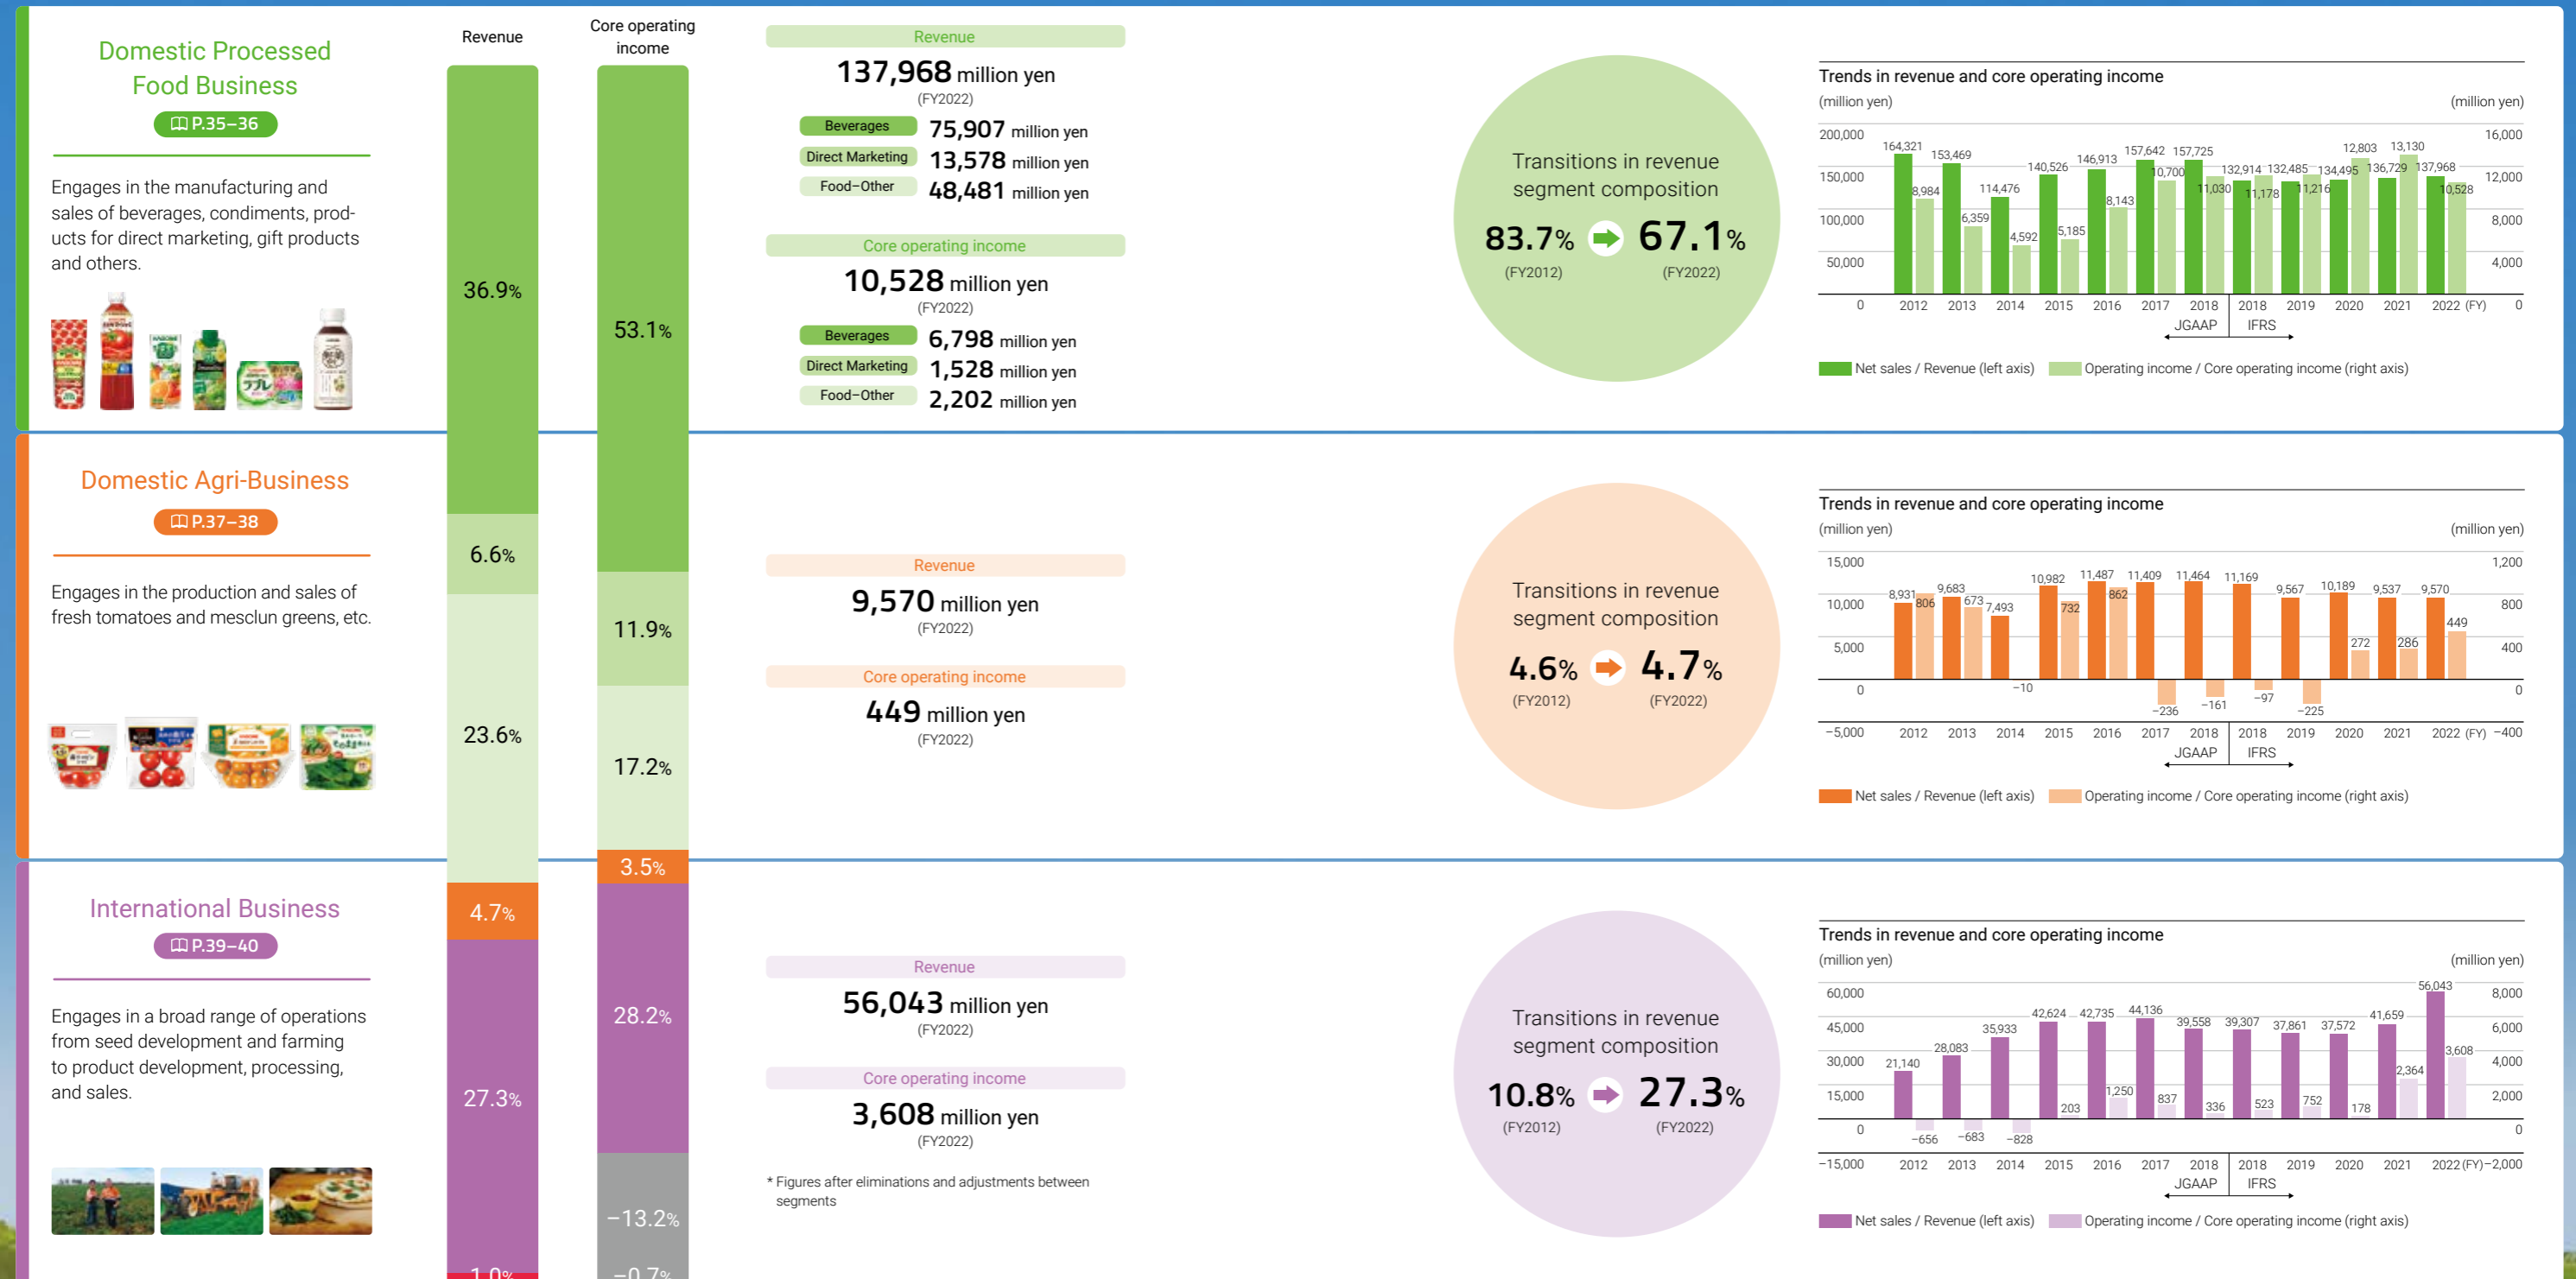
Domestic Processed Food Business
P.35–36

Engages in the manufacturing and sales of beverages, condiments, products for direct marketing, gift products and others.

Revenue

Core operating income

36.9%

53.1%

6.6%

11.9%

23.6%

17.2%

3.5%

4.7%

28.2%

27.3%

−13.2%

1.0%

−0.7%

Revenue
137,968 million yen
(FY2022)
Beverages 75,907 million yen
Direct Marketing 13,578 million yen
Food–Other 48,481 million yen

Core operating income
10,528 million yen
(FY2022)
Beverages 6,798 million yen
Direct Marketing 1,528 million yen
Food–Other 2,202 million yen

Transitions in revenue segment composition
83.7% (FY2012) 67.1% (FY2022)

Trends in revenue and core operating income
(million yen) (million yen)
200,000 150,000 100,000 50,000 0
16,000 12,000 8,000 4,000 0
164,321 8,984 153,469 6,359 114,476 4,592 140,526 5,185 146,913 8,143 157,642 10,700 157,725 11,030 132,914 11,178 132,485 11,216 134,495 12,803 136,729 13,130 137,968 10,528
2012 2013 2014 2015 2016 2017 2018 2018 2019 2020 2021 2022 (FY)
JGAAP IFRS
Net sales / Revenue (left axis) Operating income / Core operating income (right axis)

Domestic Agri-Business
P.37–38

Engages in the production and sales of fresh tomatoes and mesclun greens, etc.

Revenue
9,570 million yen
(FY2022)

Core operating income
449 million yen
(FY2022)

Transitions in revenue segment composition
4.6% (FY2012) 4.7% (FY2022)

Trends in revenue and core operating income
(million yen) (million yen)
15,000 10,000 5,000 0 −5,000
1,200 800 400 0 −400
8,931 806 9,683 673 7,493 −10 10,982 732 11,487 862 11,409 −236 11,464 −161 11,169 −97 9,567 −225 10,189 272 9,537 286 9,570 449
2012 2013 2014 2015 2016 2017 2018 2018 2019 2020 2021 2022 (FY)
JGAAP IFRS
Net sales / Revenue (left axis) Operating income / Core operating income (right axis)

International Business
P.39–40

Engages in a broad range of operations from seed development and farming to product development, processing, and sales.

Revenue
56,043 million yen
(FY2022)

Core operating income
3,608 million yen
(FY2022)

* Figures after eliminations and adjustments between segments

Transitions in revenue segment composition
10.8% (FY2012) 27.3% (FY2022)

Trends in revenue and core operating income
(million yen) (million yen)
60,000 45,000 30,000 15,000 0 −15,000
8,000 6,000 4,000 2,000 0 −2,000
21,140 −656 28,083 −683 35,933 −828 42,624 203 42,735 1,250 44,136 837 39,558 336 39,307 523 37,861 752 37,572 178 41,659 2,364 56,043 3,608
2012 2013 2014 2015 2016 2017 2018 2018 2019 2020 2021 2022 (FY)
JGAAP IFRS
Net sales / Revenue (left axis) Operating income / Core operating income (right axis)